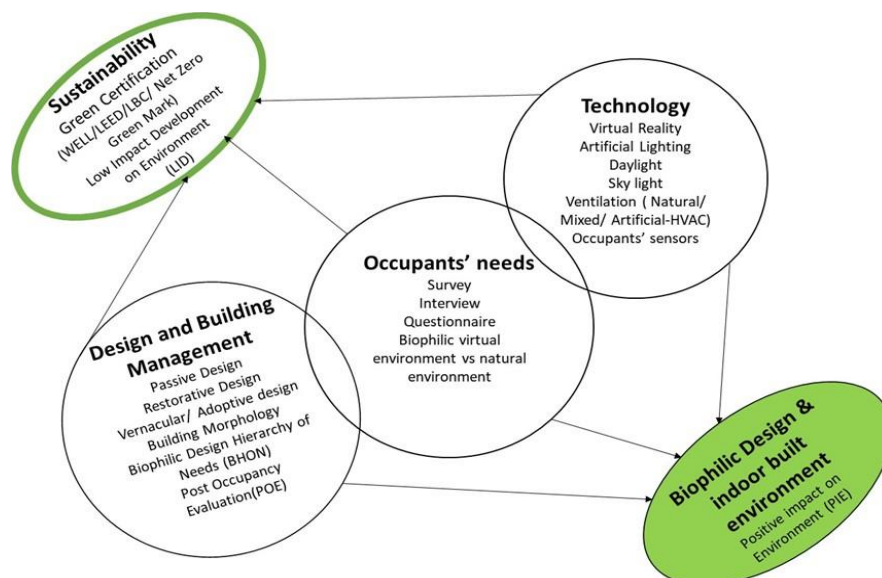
Sustainability
Green Certification
(WELL/LEED/LBC/ Net Zero
Green Mark)
Low Impact Development
on Environment
(LID)

Technology
Virtual Reality
Artificial Lighting
Daylight
Sky light
Ventilation ( Natural/
Mixed/ Artificial-HVAC)
Occupants' sensors

Occupants' needs
Survey
Interview
Questionnaire
Biophilic virtual
environment vs natural
environment

Design and Building
Management
Passive Design
Restorative Design
Vernacular/ Adoptive design
Building Morphology
Biophilic Design Hierarchy of
Needs (BHON)
Post Occupancy
Evaluation(POE)

Biophilic Design &
indoor built
environment
Positive impact on
Environment (PIE)